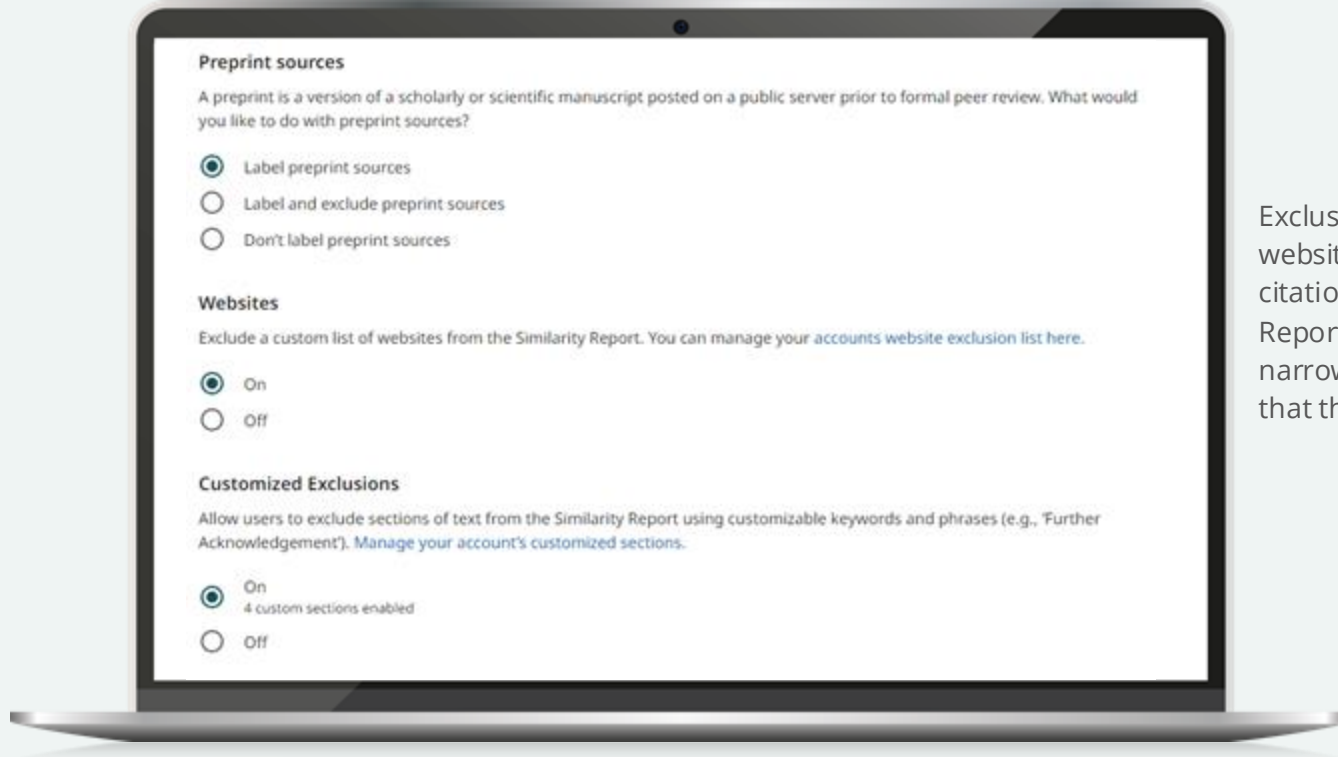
Preprint sources

A preprint is a version of a scholarly or scientific manuscript posted on a public server prior to formal peer review. What would you like to do with preprint sources?

Label preprint sources

Label and exclude preprint sources

Don't label preprint sources

Websites

Exclude a custom list of websites from the Similarity Report. You can manage your accounts website exclusion list here.

On

Off

Customized Exclusions

Allow users to exclude sections of text from the Similarity Report using customizable keywords and phrases (e.g., 'Further Acknowledgement'). Manage your account's customized sections.

On
4 custom sections enabled

Off

Exclus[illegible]
websit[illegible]
citatio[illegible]
Repor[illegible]
narrow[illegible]
that th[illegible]